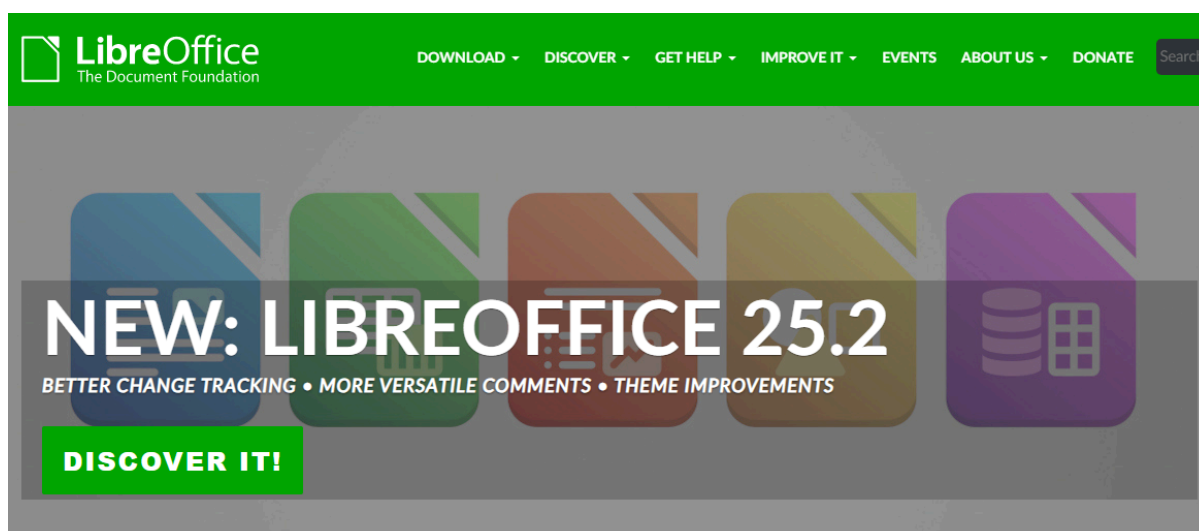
LibreOffice
The Document Foundation

DOWNLOAD ▾ DISCOVER ▾ GET HELP ▾ IMPROVE IT ▾ EVENTS ABOUT US ▾ DONATE Searc

NEW: LIBREOFFICE 25.2

BETTER CHANGE TRACKING • MORE VERSATILE COMMENTS • THEME IMPROVEMENTS

DISCOVER IT!